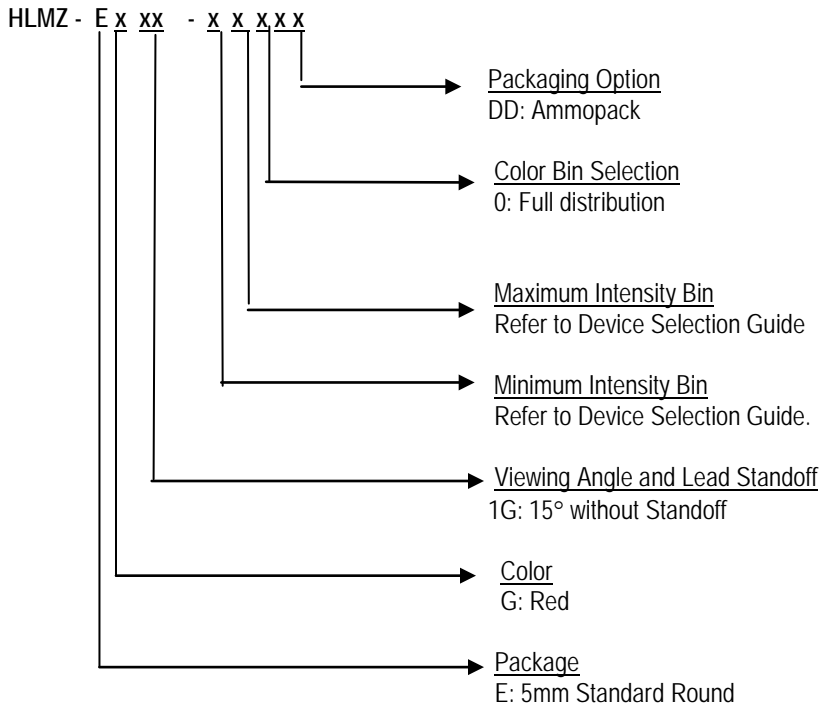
HLMZ - E x xx - x x x x x

Packaging Option
DD: Ammopack

Color Bin Selection
0: Full distribution

Maximum Intensity Bin
Refer to Device Selection Guide

Minimum Intensity Bin
Refer to Device Selection Guide.

Viewing Angle and Lead Standoff
1G: 15° without Standoff

Color
G: Red

Package
E: 5mm Standard Round